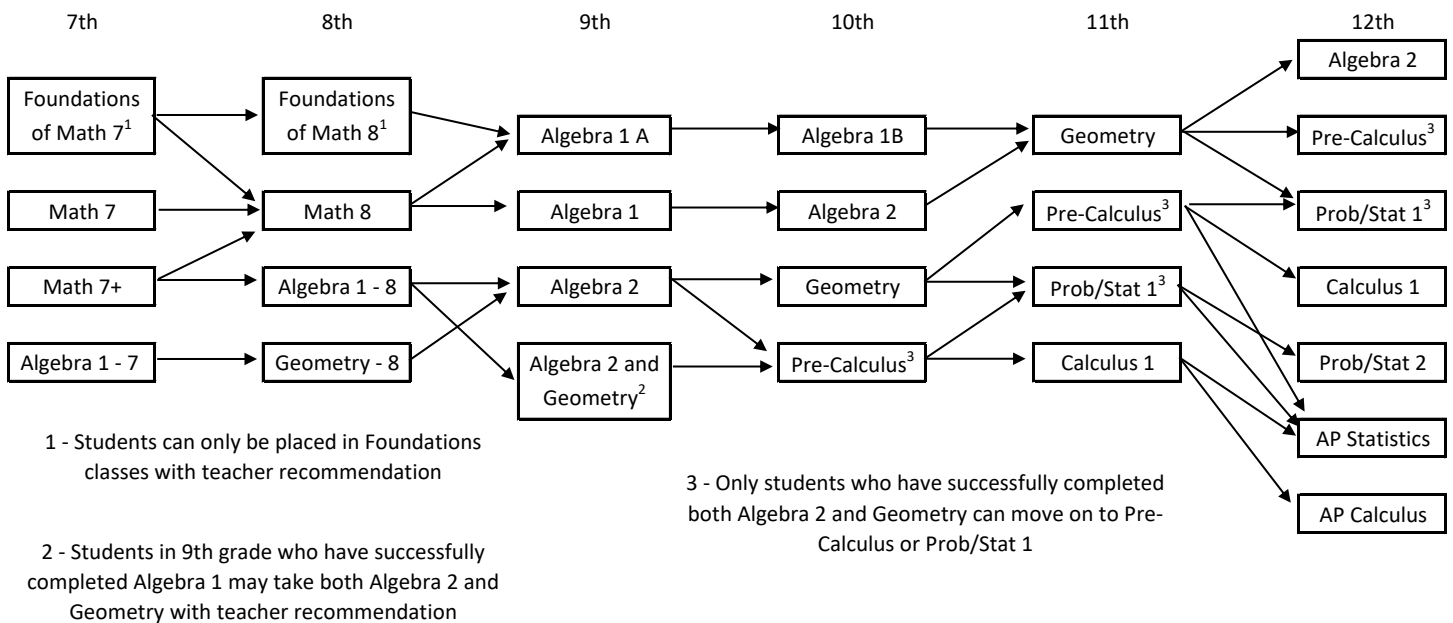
7th

8th

9th

10th

11th

12th

Foundations of Math 7$^1$

Foundations of Math 8$^1$

Algebra 1 A

Algebra 1B

Geometry

Algebra 2

Pre-Calculus$^3$

Math 7

Math 8

Algebra 1

Algebra 2

Pre-Calculus$^3$

Prob/Stat 1$^3$

Math 7+

Algebra 1 - 8

Algebra 2

Geometry

Prob/Stat 1$^3$

Calculus 1

Algebra 1 - 7

Geometry - 8

Algebra 2 and Geometry$^2$

Pre-Calculus$^3$

Calculus 1

Prob/Stat 2

AP Statistics

AP Calculus

1 - Students can only be placed in Foundations classes with teacher recommendation

2 - Students in 9th grade who have successfully completed Algebra 1 may take both Algebra 2 and Geometry with teacher recommendation

3 - Only students who have successfully completed both Algebra 2 and Geometry can move on to Pre-Calculus or Prob/Stat 1